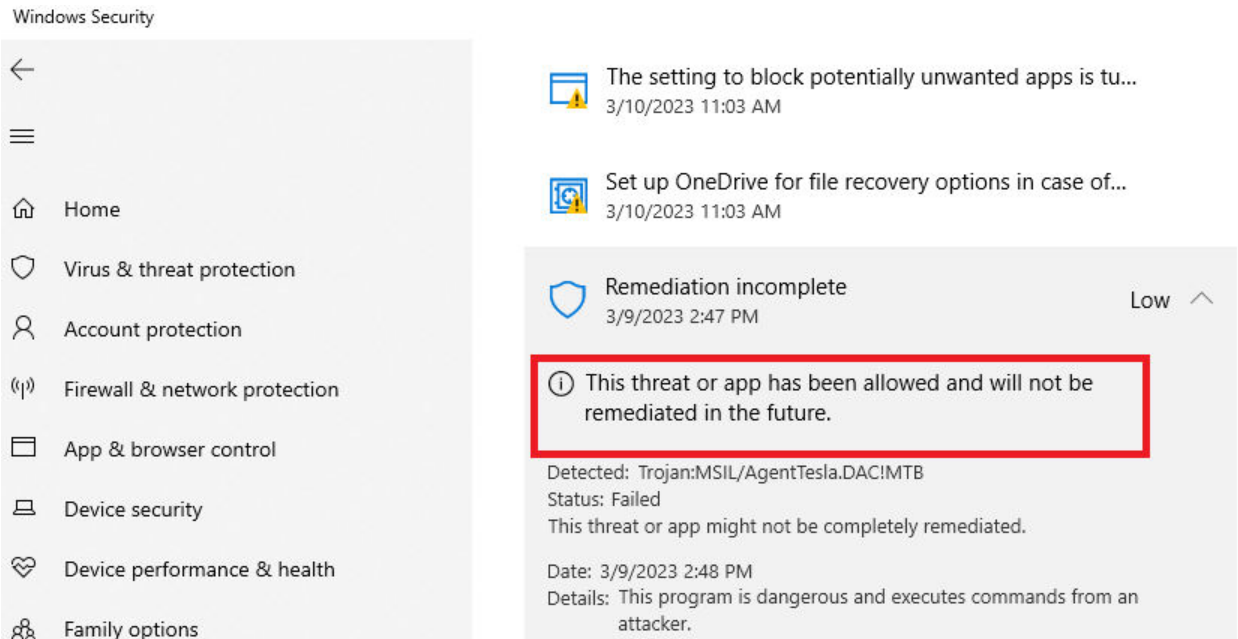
Windows Security

Home

Virus & threat protection

Account protection

Firewall & network protection

App & browser control

Device security

Device performance & health

Family options

The setting to block potentially unwanted apps is tu...
3/10/2023 11:03 AM

Set up OneDrive for file recovery options in case of...
3/10/2023 11:03 AM

Remediation incomplete
3/9/2023 2:47 PM

Low

This threat or app has been allowed and will not be remediated in the future.

Detected: Trojan:MSIL/AgentTesla.DAC!MTB
Status: Failed
This threat or app might not be completely remediated.

Date: 3/9/2023 2:48 PM
Details: This program is dangerous and executes commands from an attacker.